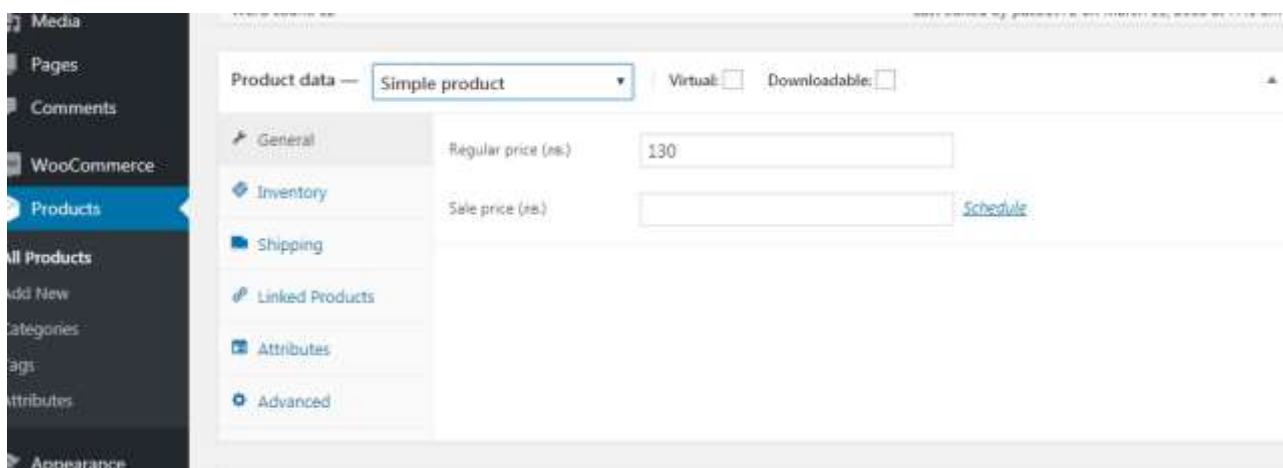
Media
Pages
Comments
WooCommerce
Products
All Products
Add New
Categories
Tags
Attributes
Appearance

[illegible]

Product data — Simple product
Virtual:
Downloadable:

General
Inventory
Shipping
Linked Products
Attributes
Advanced

Regular price (रू.) 130
Sale price (रू.)
Schedule